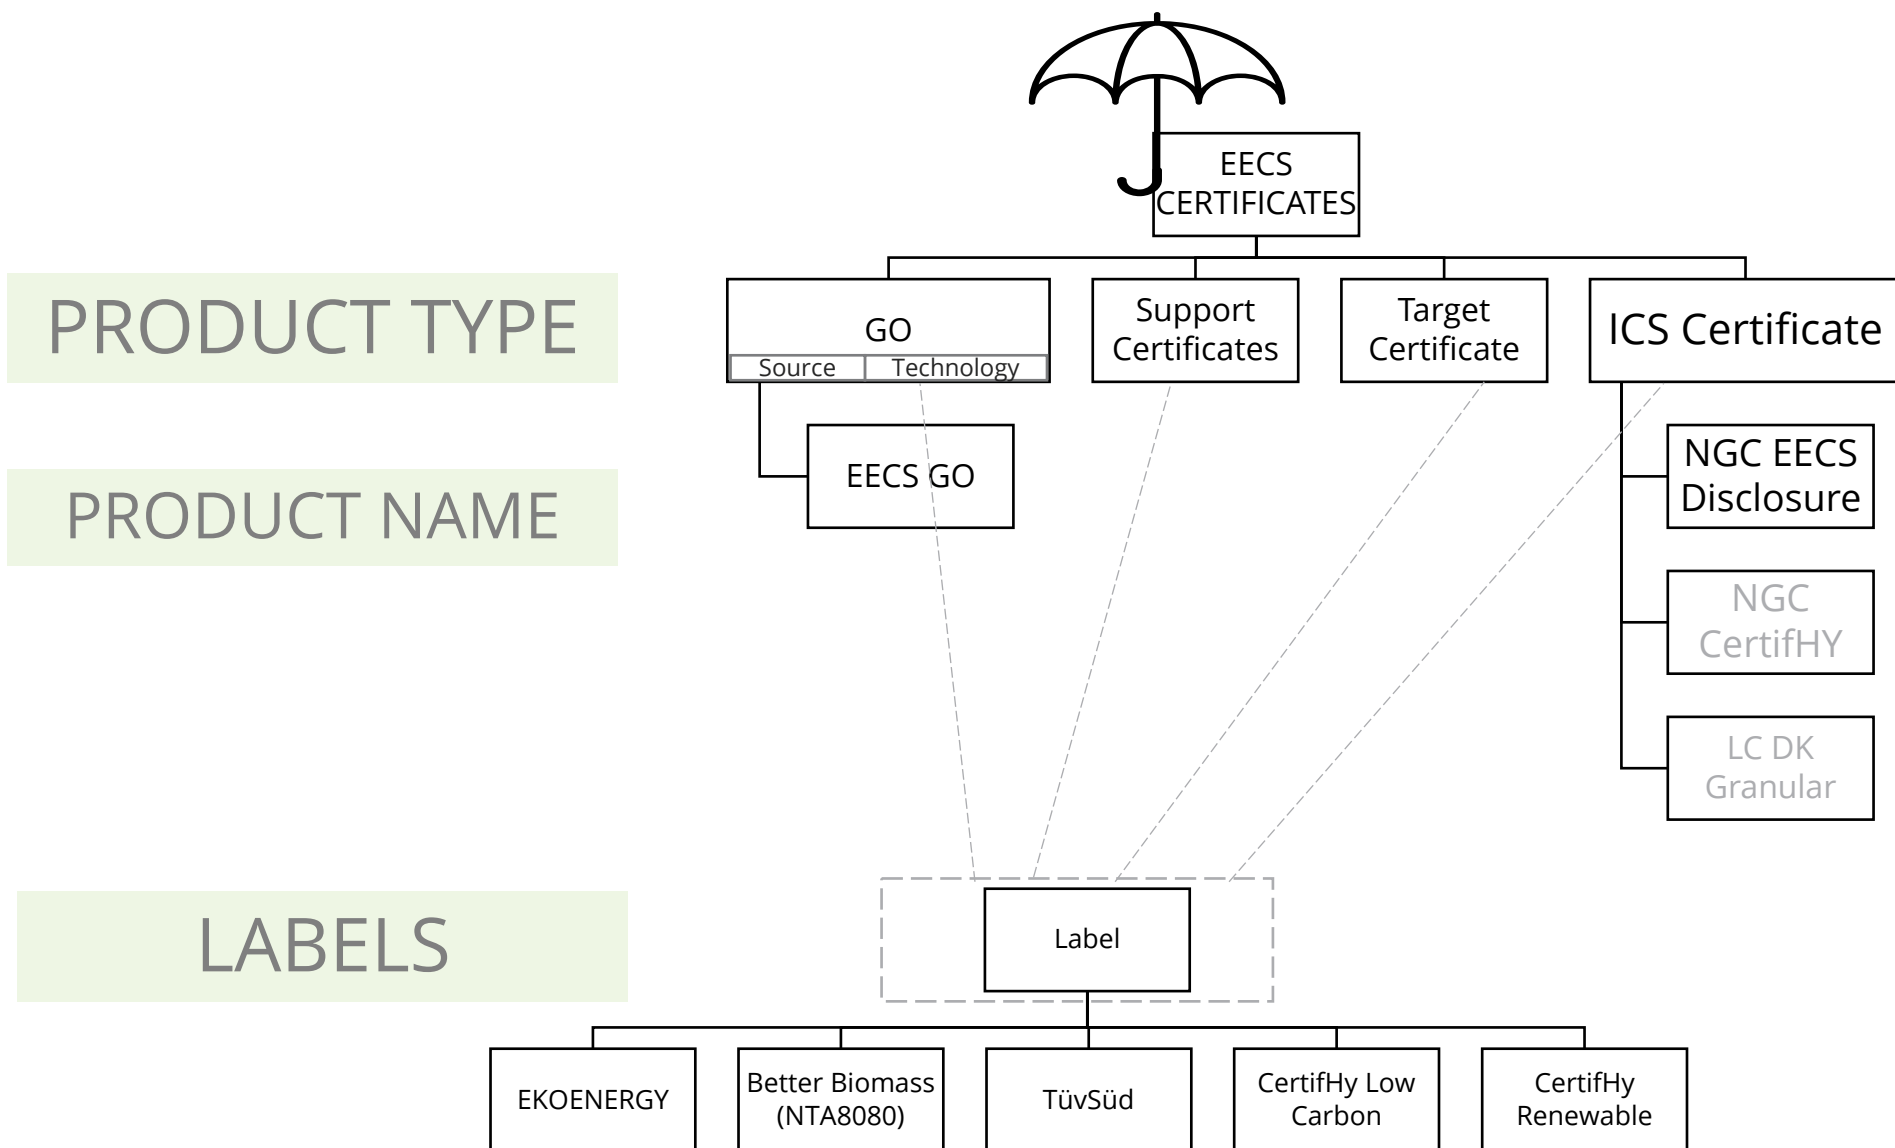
EECS CERTIFICATES

PRODUCT TYPE

GO
Source
Technology

Support Certificates

Target Certificate

ICS Certificate

PRODUCT NAME

EECS GO

NGC EECS Disclosure

NGC CertifHY

LC DK Granular

LABELS

Label

EKOENERGY

Better Biomass (NTA8080)

TüvSüd

CertifHy Low Carbon

CertifHy Renewable